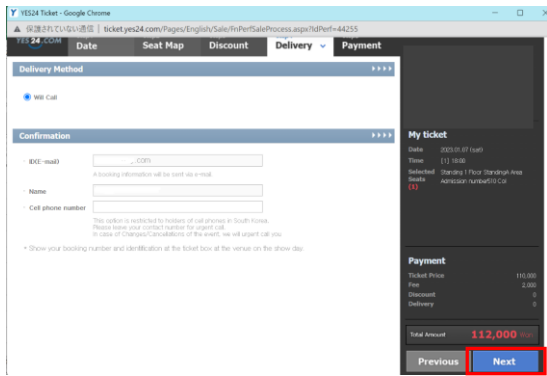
YES24 Ticket - Google Chrome

保護されていない通信 | ticket.yes24.com/Pages/English/Sale/FnPerfSaleProcess.aspx?IdPerf=44255

YES24.COM Date Seat Map Discount Delivery Payment

Delivery Method

Will Call

Confirmation

* ID(E-mail) .com

* A booking information will be sent via e-mail.

* Name

* Cell phone number

This option is restricted to holders of cell phones in South Korea. Please leave your contact number for urgent call. In case of Changes/Cancellations of the event, we will urgent call you.

* Show your booking number and identification at the ticket box at the venue on the show day.

My ticket

Date 2023.01.07 (sat)

Time [1] 18:00

Selected Seats (1) Standing 1 Floor Standing A Area Admission number 670 Col

Payment

Ticket Price 110,000

Fee 2,000

Discount 0

Delivery 0

Total Amount 112,000 Won

Previous Next